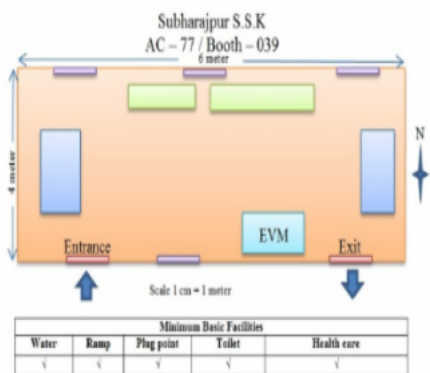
Subharajpur S.S.K
AC – 77 / Booth – 039

6 meter

4 meter

N

EVM

Entrance

Exit

Scale 1 cm = 1 meter

| Minimum Basic Facilities | | | | |
|---|---|---|---|---|
| Water | Ramp | Plug point | Toilet | Health care |
| √ | √ | √ | √ | √ |